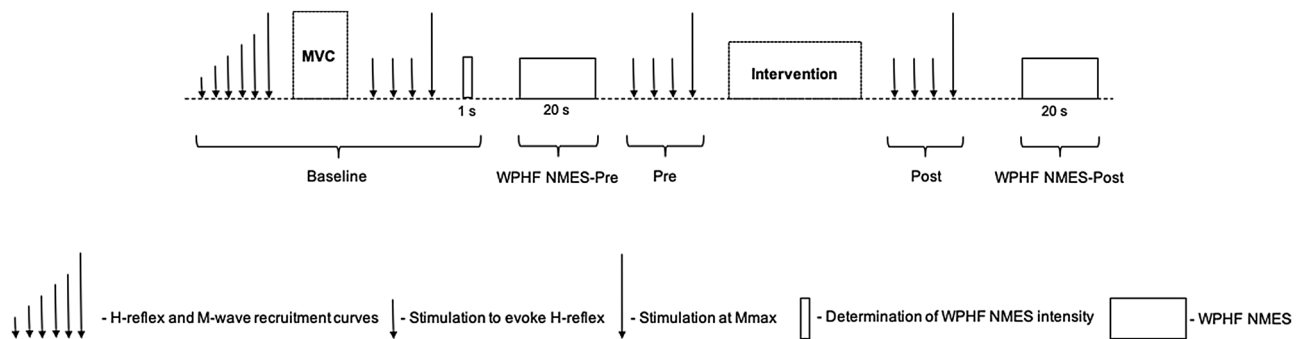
MVC

1 s

20 s

Intervention

20 s

Baseline

WPHF NMES-Pre

Pre

Post

WPHF NMES-Post

- H-reflex and M-wave recruitment curves
- Stimulation to evoke H-reflex
- Stimulation at Mmax
- Determination of WPHF NMES intensity
- WPHF NMES